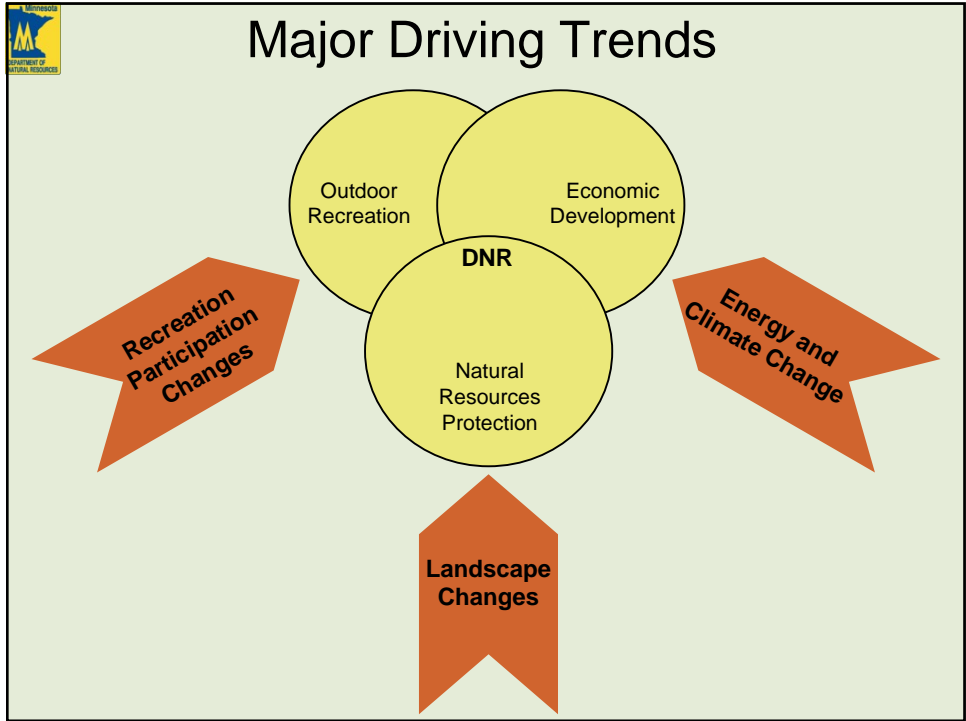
Minnesota
DEPARTMENT OF NATURAL RESOURCES

Major Driving Trends

Outdoor Recreation

Economic Development

DNR

Natural Resources Protection

Recreation Participation Changes

Energy and Climate Change

Landscape Changes